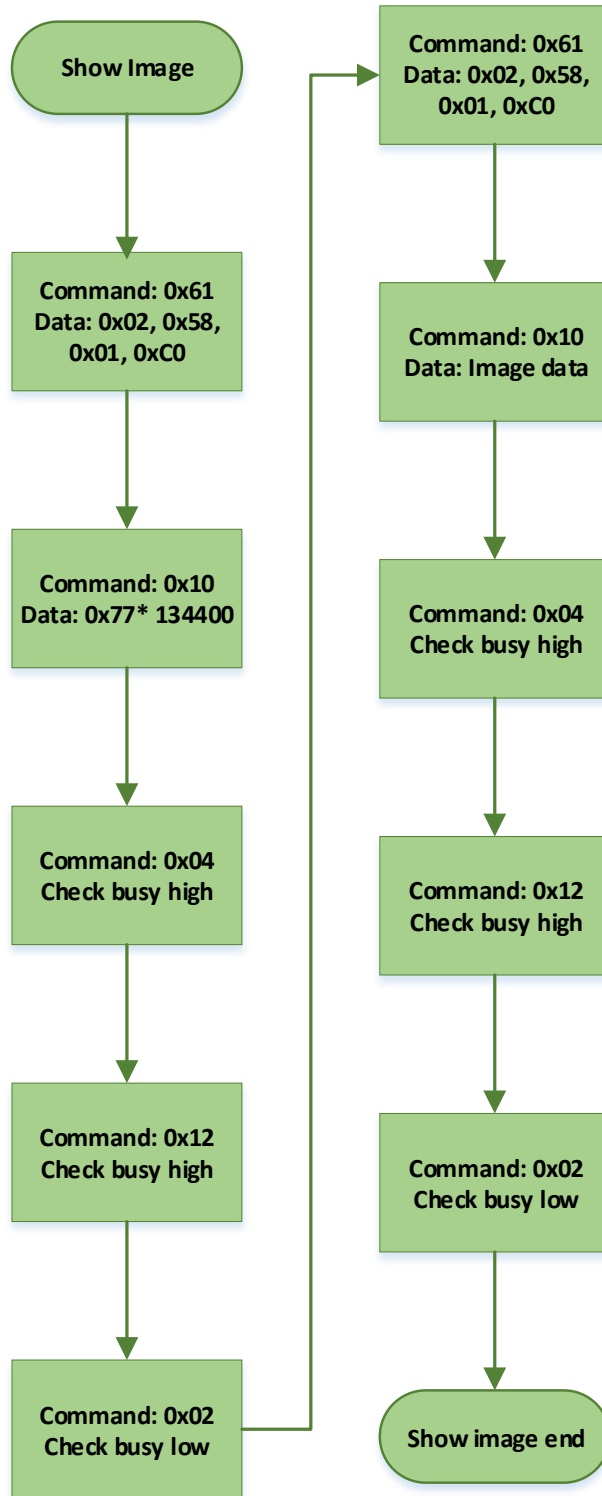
Show Image

Command: 0x61
Data: 0x02, 0x58, 0x01, 0xC0

Command: 0x10
Data: 0x77* 134400

Command: 0x04
Check busy high

Command: 0x12
Check busy high

Command: 0x02
Check busy low

Command: 0x61
Data: 0x02, 0x58, 0x01, 0xC0

Command: 0x10
Data: Image data

Command: 0x04
Check busy high

Command: 0x12
Check busy high

Command: 0x02
Check busy low

Show image end